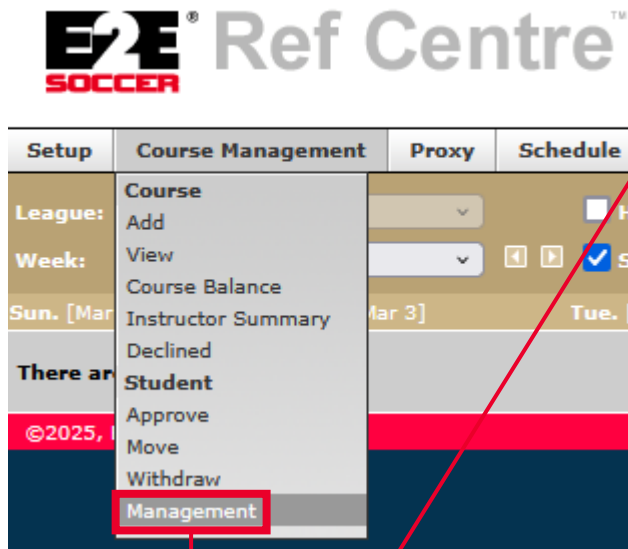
E2E® SOCCER Ref Centre™

Setup | Course Management | Proxy | Schedule

League:

Week:

Sun. [Mar

Mar 3]

Tue.

There ar

©2025,

Course
Add
View
Course Balance
Instructor Summary
Declined
Student
Approve
Move
Withdraw
Management